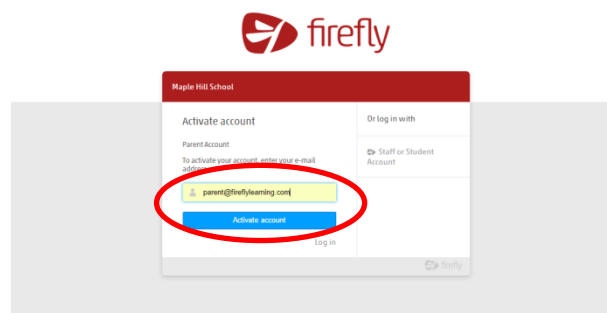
firefly

Maple Hill School

Activate account

Parent Account

To activate your account, enter your e-mail address

parent@fireflylearning.com

Activate account

Log in

Or log in with

Staff or Student Account

firefly